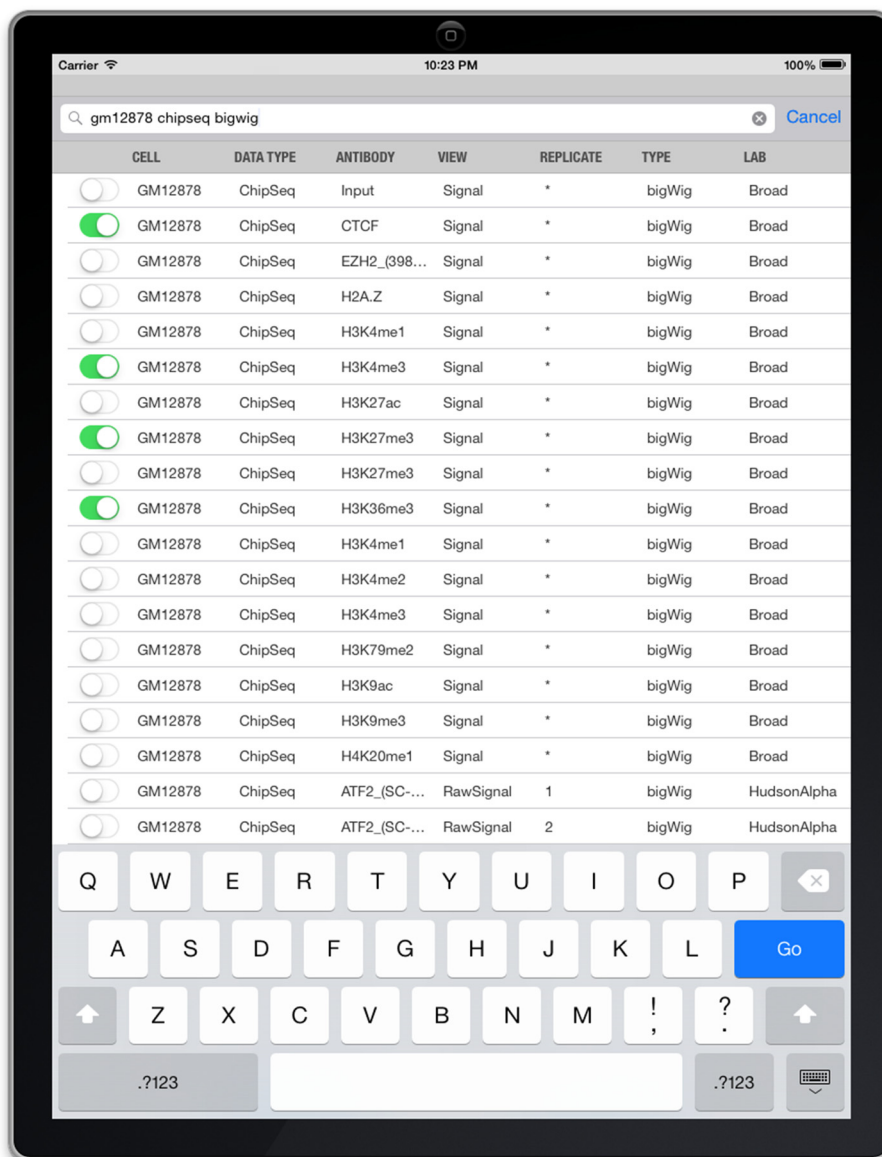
Carrier 10:23 PM 100%

gm12878 chipseq bigwig Cancel

| CELL | DATA TYPE | ANTIBODY | VIEW | REPLICATE | TYPE | LAB |
|---|---|---|---|---|---|---|
| GM12878 | ChipSeq | Input | Signal | * | bigWig | Broad |
| GM12878 | ChipSeq | CTCF | Signal | * | bigWig | Broad |
| GM12878 | ChipSeq | EZH2_(398... | Signal | * | bigWig | Broad |
| GM12878 | ChipSeq | H2A.Z | Signal | * | bigWig | Broad |
| GM12878 | ChipSeq | H3K4me1 | Signal | * | bigWig | Broad |
| GM12878 | ChipSeq | H3K4me3 | Signal | * | bigWig | Broad |
| GM12878 | ChipSeq | H3K27ac | Signal | * | bigWig | Broad |
| GM12878 | ChipSeq | H3K27me3 | Signal | * | bigWig | Broad |
| GM12878 | ChipSeq | H3K27me3 | Signal | * | bigWig | Broad |
| GM12878 | ChipSeq | H3K36me3 | Signal | * | bigWig | Broad |
| GM12878 | ChipSeq | H3K4me1 | Signal | * | bigWig | Broad |
| GM12878 | ChipSeq | H3K4me2 | Signal | * | bigWig | Broad |
| GM12878 | ChipSeq | H3K4me3 | Signal | * | bigWig | Broad |
| GM12878 | ChipSeq | H3K79me2 | Signal | * | bigWig | Broad |
| GM12878 | ChipSeq | H3K9ac | Signal | * | bigWig | Broad |
| GM12878 | ChipSeq | H3K9me3 | Signal | * | bigWig | Broad |
| GM12878 | ChipSeq | H4K20me1 | Signal | * | bigWig | Broad |
| GM12878 | ChipSeq | ATF2_(SC-... | RawSignal | 1 | bigWig | HudsonAlpha |
| GM12878 | ChipSeq | ATF2_(SC-... | RawSignal | 2 | bigWig | HudsonAlpha |

Q W E R T Y U I O P
A S D F G H J K L Go
Z X C V B N M ! , ? .
.?123 .?123